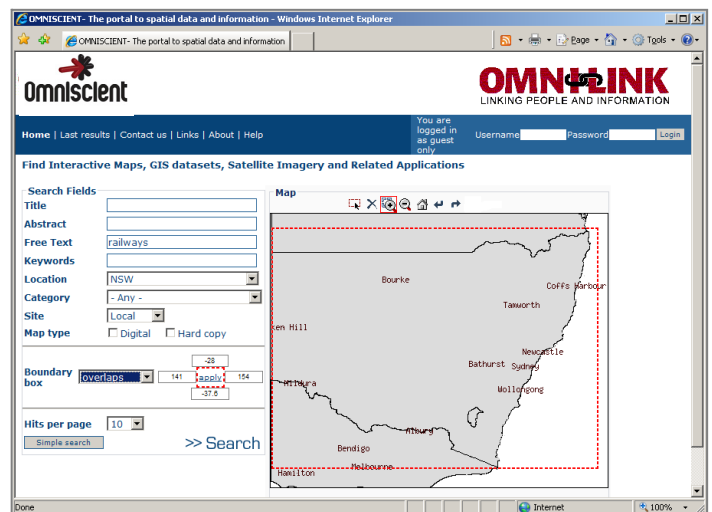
OMNISCIENT- The portal to spatial data and information - Windows Internet Explorer

OMNISCIENT- The portal to spatial data and information

Page Tools

Omniscient

OMNILINK
LINKING PEOPLE AND INFORMATION

Home | Last results | Contact us | Links | About | Help

You are logged in as guest only

Username Password Login

Find Interactive Maps, GIS datasets, Satellite Imagery and Related Applications

Search Fields

Title
Abstract
Free Text railways
Keywords
Location NSW
Category - Any -
Site Local
Map type Digital Hard copy

Boundary box overlaps -28 141 apply 154 -37.6

Hits per page 10

Simple search

>> Search

Map

Bourke
Coffs Harbour
Tamworth
ken Hill
Newcastle
Bathurst
Sydney
Mildura
Wollongong
Albury
Bendigo
Melbourne
Hamilton

Done

Internet

100%